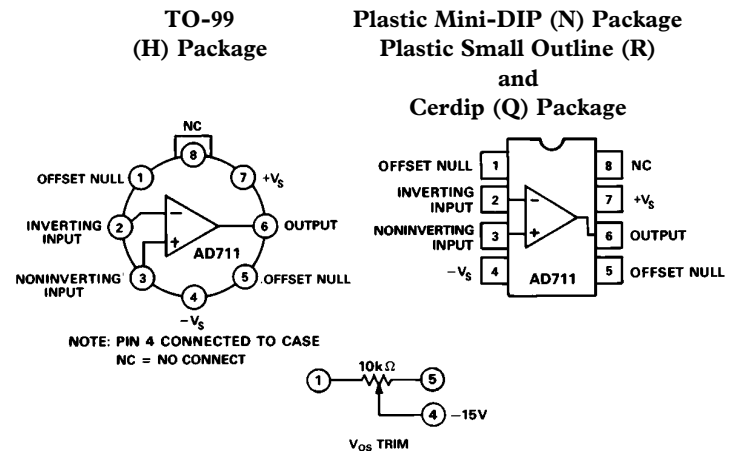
TO-99
(H) Package

Plastic Mini-DIP (N) Package
Plastic Small Outline (R)
and
Cerdip (Q) Package

NC
8
OFFSET NULL 1
7 $+V_S$
INVERTING INPUT 2
6 OUTPUT
−
+
AD711
NONINVERTING INPUT 3
5 OFFSET NULL
4
$-V_S$

NOTE: PIN 4 CONNECTED TO CASE
NC = NO CONNECT

OFFSET NULL 1
INVERTING INPUT 2
NONINVERTING INPUT 3
$-V_S$ 4
8 NC
7 $+V_S$
6 OUTPUT
5 OFFSET NULL
−
+
AD711

1
$10k\Omega$
5
4 −15V
$V_{OS}$ TRIM